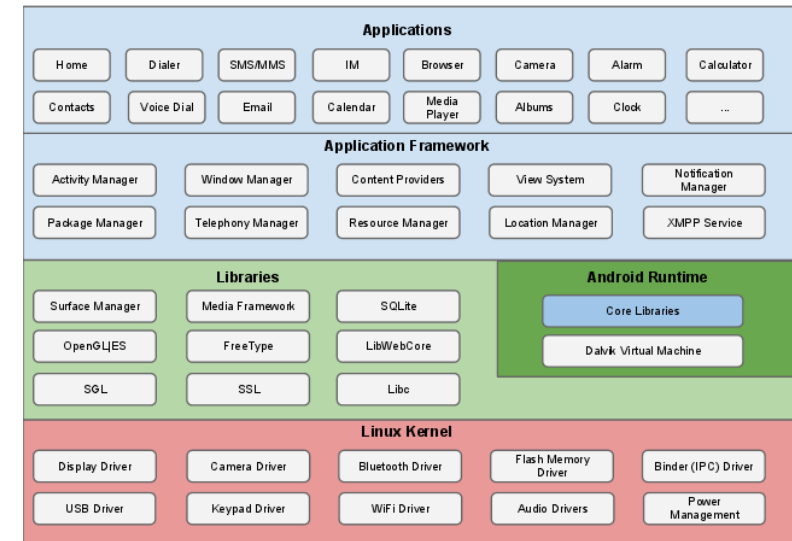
Applications

Home
Dialer
SMS/MMS
IM
Browser
Camera
Alarm
Calculator
Contacts
Voice Dial
Email
Calendar
Media Player
Albums
Clock
...

Application Framework

Activity Manager
Window Manager
Content Providers
View System
Notification Manager
Package Manager
Telephony Manager
Resource Manager
Location Manager
XMPP Service

Libraries

Surface Manager
Media Framework
SQLite
OpenGL|ES
FreeType
LibWebCore
SGL
SSL
Libc

Android Runtime

Core Libraries
Dalvik Virtual Machine

Linux Kernel

Display Driver
Camera Driver
Bluetooth Driver
Flash Memory Driver
Binder (IPC) Driver
USB Driver
Keypad Driver
WiFi Driver
Audio Drivers
Power Management